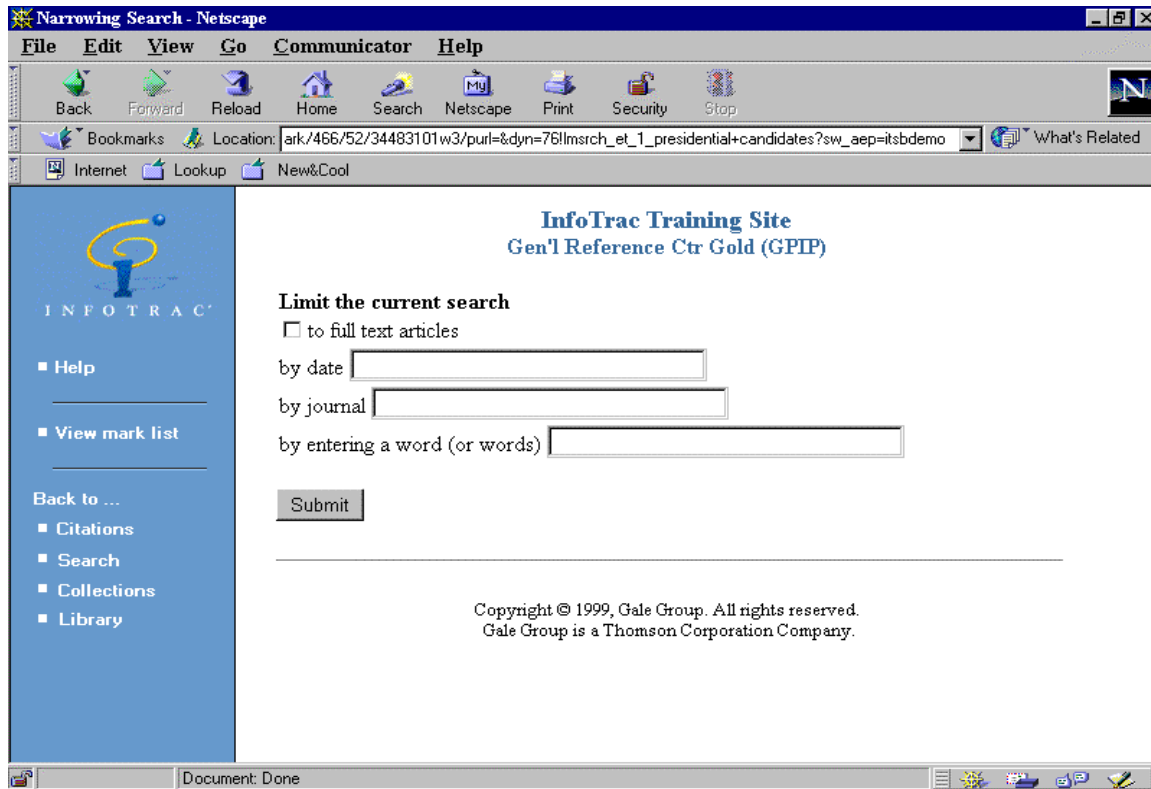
Narrowing Search - Netscape

File Edit View Go Communicator Help

Back Forward Reload Home Search Netscape Print Security Stop

Bookmarks Location: ark/466/52/34483101w3/purl=&dyn=76!lmsrch_et_1_presidential+candidates?sw_aep=itsbdemo What's Related

Internet Lookup New&Cool

INFOTRAC

■ Help

■ View mark list

Back to ...

■ Citations

■ Search

■ Collections

■ Library

InfoTrac Training Site
Gen'l Reference Ctr Gold (GPIP)

Limit the current search

☐ to full text articles

by date

by journal

by entering a word (or words)

Submit

Copyright © 1999, Gale Group. All rights reserved.
Gale Group is a Thomson Corporation Company.

Document: Done